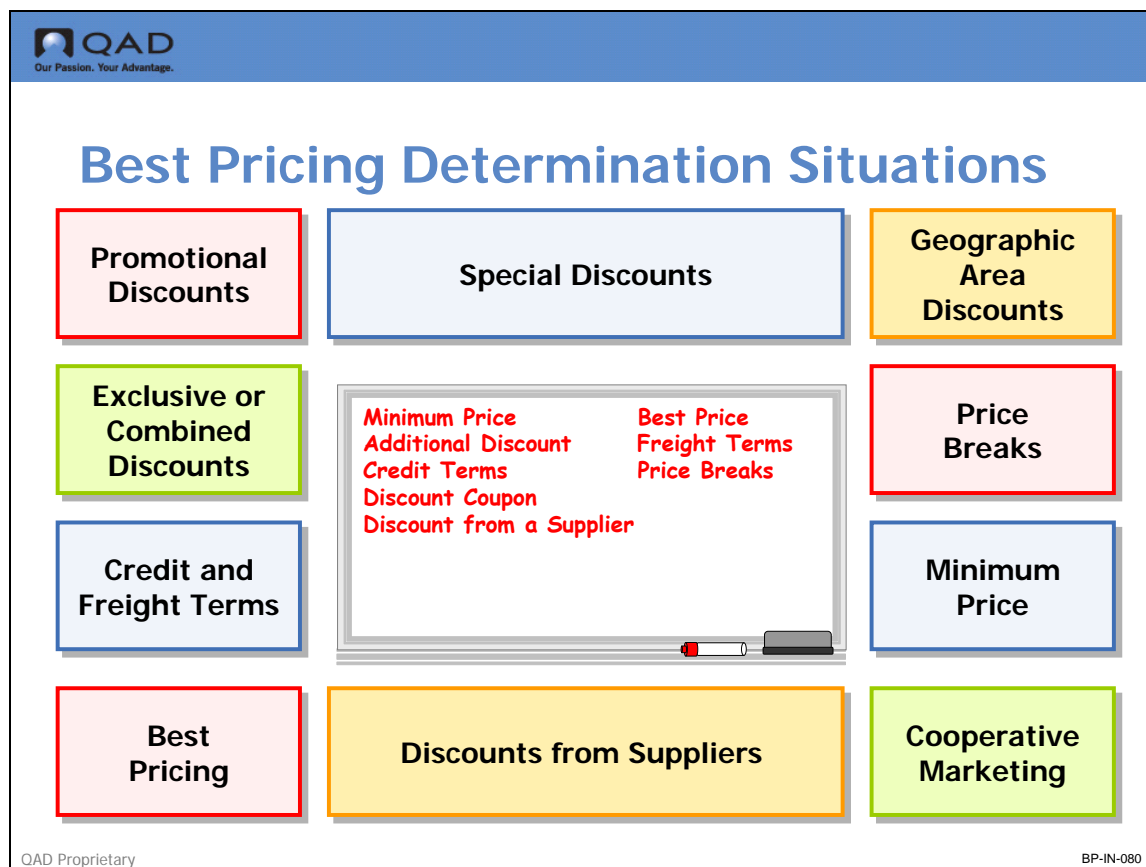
QAD
Our Passion. Your Advantage.

Best Pricing Determination Situations

Promotional Discounts

Special Discounts

Geographic Area Discounts

Exclusive or Combined Discounts

Minimum Price
Additional Discount
Credit Terms
Discount Coupon
Discount from a Supplier

Best Price
Freight Terms
Price Breaks

Price Breaks

Credit and Freight Terms

Minimum Price

Best Pricing

Discounts from Suppliers

Cooperative Marketing

QAD Proprietary

BP-IN-080